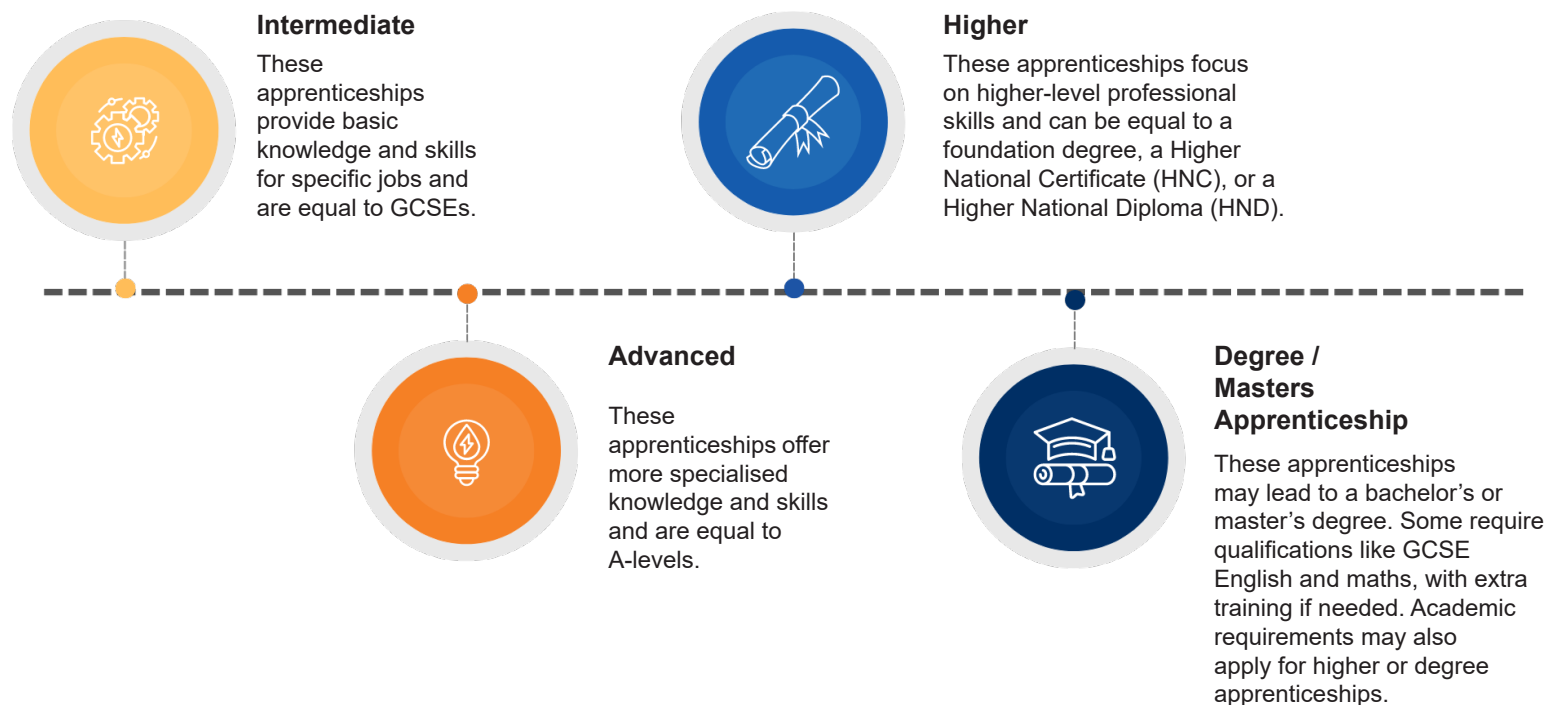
Intermediate

These apprenticeships provide basic knowledge and skills for specific jobs and are equal to GCSEs.

Higher

These apprenticeships focus on higher-level professional skills and can be equal to a foundation degree, a Higher National Certificate (HNC), or a Higher National Diploma (HND).

Advanced

These apprenticeships offer more specialised knowledge and skills and are equal to A-levels.

Degree / Masters Apprenticeship

These apprenticeships may lead to a bachelor's or master's degree. Some require qualifications like GCSE English and maths, with extra training if needed. Academic requirements may also apply for higher or degree apprenticeships.